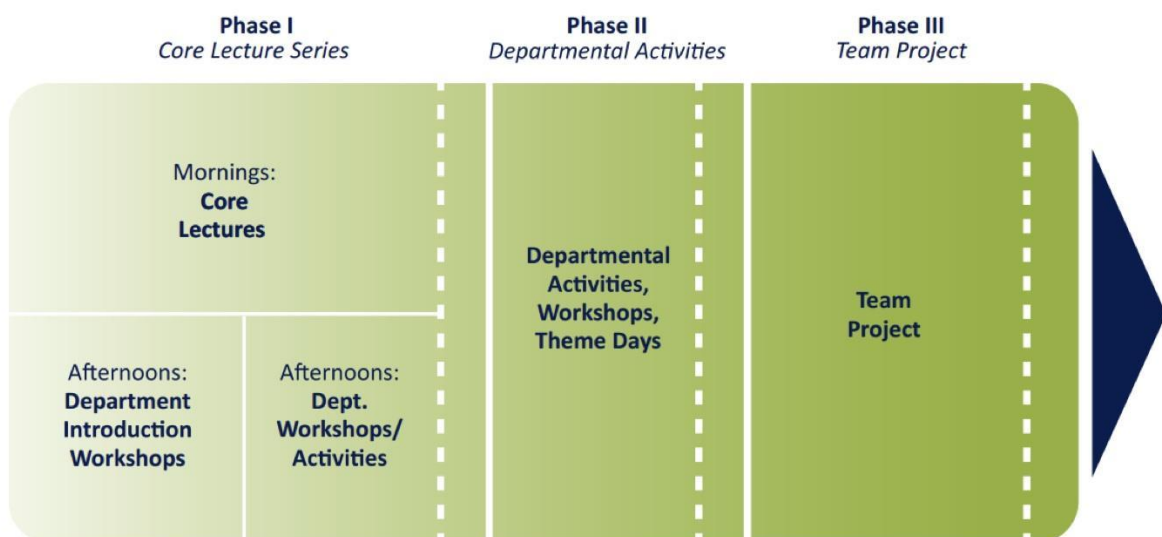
Phase I
Core Lecture Series

Phase II
Departmental Activities

Phase III
Team Project

Mornings:
Core Lectures

Afternoons:
Department Introduction Workshops

Afternoons:
Dept. Workshops/ Activities

Departmental Activities, Workshops, Theme Days

Team Project